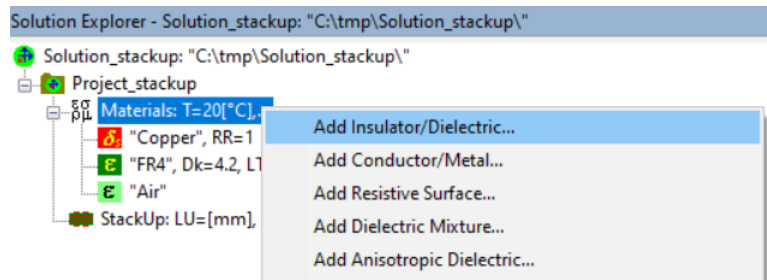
Solution Explorer - Solution_stackup: "C:\tmp\Solution_stackup\"

Solution_stackup: "C:\tmp\Solution_stackup\"
Project_stackup
εσ ρμ Materials: T=20[°C],
$\delta_s$ "Copper", RR=1
ε "FR4", Dk=4.2, LT
ε "Air"
StackUp: LU=[mm],

Add Insulator/Dielectric...
Add Conductor/Metal...
Add Resistive Surface...
Add Dielectric Mixture...
Add Anisotropic Dielectric...